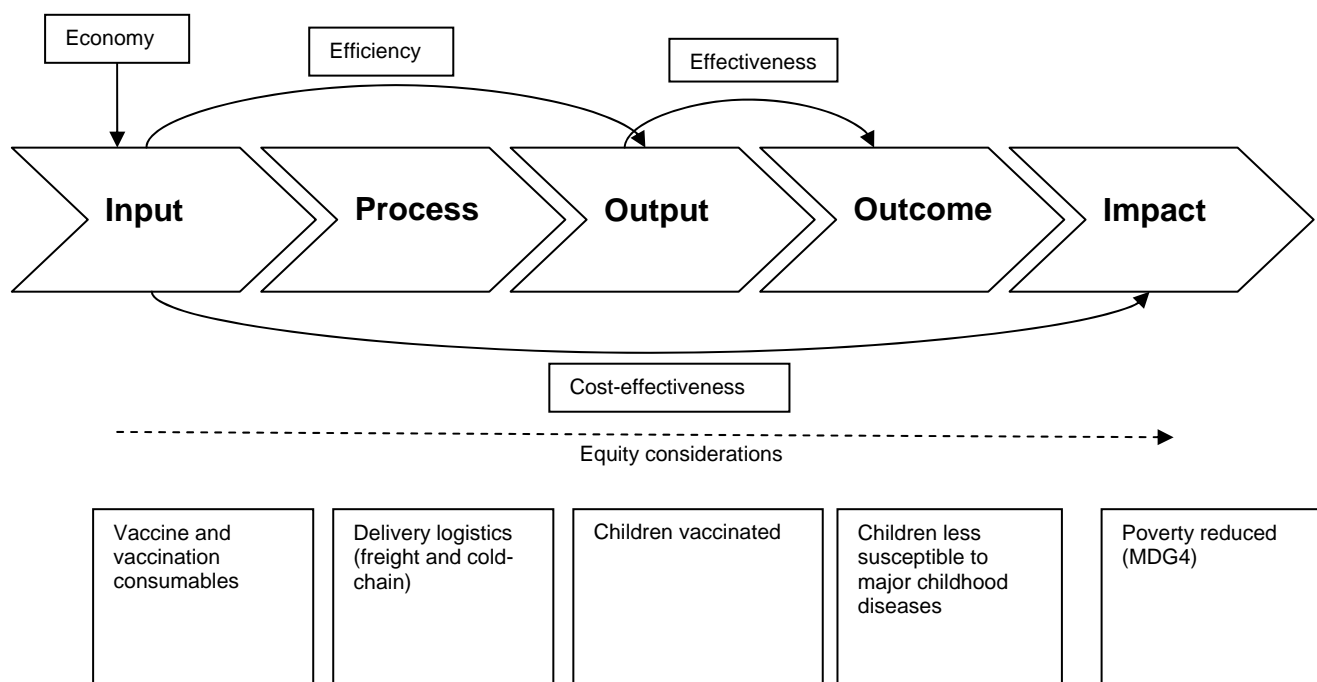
Economy

Efficiency

Effectiveness

Input

Process

Output

Outcome

Impact

Cost-effectiveness

Equity considerations

Vaccine and vaccination consumables

Delivery logistics (freight and cold-chain)

Children vaccinated

Children less susceptible to major childhood diseases

Poverty reduced (MDG4)